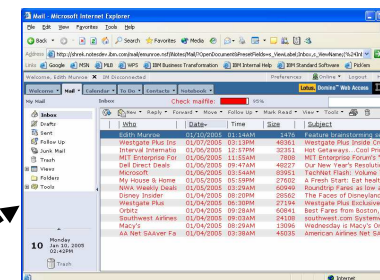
Mail - Microsoft Internet Explorer

File Edit View Favorites Tools Help

Back Search Favorites Media

Address http://shrek.notesdev.ibm.com/mail/enunroe.nsf/iNotes/Mail/?OpenDocument&PresetFields=s_ViewLabel;Inbox,s_ViewName;(%24Inl

Links Google MSN MLB WPS IBM Business Transformation IBM Internal Help IBM Standard Software PicFiles

Welcome, Edith Munroe | IBM Disconnected | Preferences | Online | Logout

Welcome | Mail | Calendar | To Do | Contacts | Notebook | Lotus iNotes Web Access

My Mail | Inbox | Check mailfile: 95%

Inbox
Drafts
Sent
Follow Up
Junk Mail
Trash
Views
Folders
Tools

New Reply Forward Move Follow Up Mark Read View Tools

| Who | Date | Time | Size | Subject |
|---|---|---|---|---|
| Edith Munroe | 01/10/2005 | 01:14AM | 1476 | Feature brainstorming s |
| Westgate Plus Ins | 01/07/2005 | 03:12PM | 48361 | Westgate Plus Inside Ch |
| Interval Internatio | 01/06/2005 | 12:57PM | 38181 | Net Getaways. Cool Pri |
| MIT Enterprise For | 01/06/2005 | 11:55AM | 7808 | MIT Enterprise Forum - |
| Dell Direct Deals | 01/06/2005 | 09:47AM | 48237 | Our New Year's Resoluti |
| Microsoft | 01/06/2005 | 03:54AM | 83951 | TechNet Flash: Volume |
| My House & Home | 01/05/2005 | 05:58PM | 27602 | A Fresh Start: Eat healt |
| NWA Weekly Deals | 01/05/2005 | 03:29AM | 60949 | Roundtrip Fares as low a |
| Disney Insider | 01/04/2005 | 09:20PM | 28562 | The Faces of Disney Cha |
| Westgate Plus | 01/04/2005 | 06:32PM | 27194 | Westgate Plus Exclusive |
| Orbitz | 01/04/2005 | 09:28AM | 60841 | Best Fares from Boston, |
| Southwest Airlines | 01/04/2005 | 03:09AM | 24108 | southwest.com System |
| Macy's | 01/04/2005 | 09:29AM | 13096 | Wednesday is Macy's O |
| AA Net SAAver Fa | 01/04/2005 | 03:38AM | 48235 | American Airlines Net Sa |

Monday
10 Jan 10, 2005
02:46PM

Trash

Internet